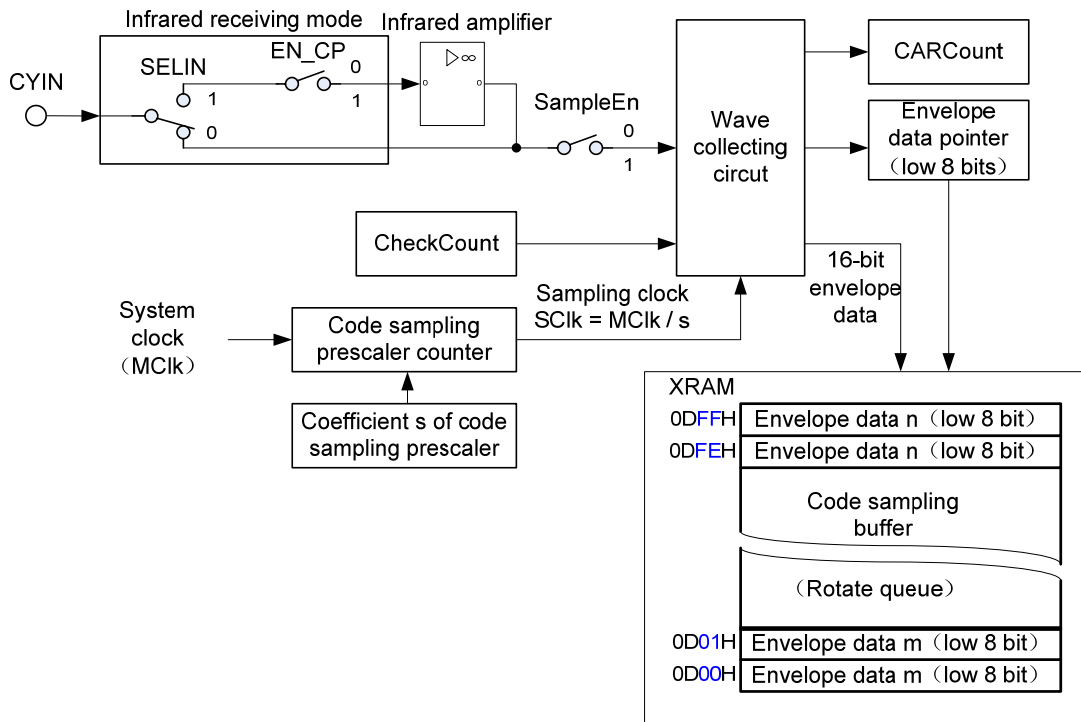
Infrared receiving mode

Infrared amplifier

CYIN

SELIN

EN_CP

0

1

1

0

$\triangleright\infty$

SampleEn

0

1

Wave collecting circut

CARCount

Envelope data pointer (low 8 bits)

CheckCount

16-bit envelope data

System clock (MClk)

Code sampling prescaler counter

Sampling clock SClk = MClk / s

Coefficient s of code sampling prescaler

XRAM

0DFFH Envelope data n (low 8 bit)

0DFEH Envelope data n (low 8 bit)

Code sampling buffer

(Rotate queue)

0D01H Envelope data m (low 8 bit)

0D00H Envelope data m (low 8 bit)